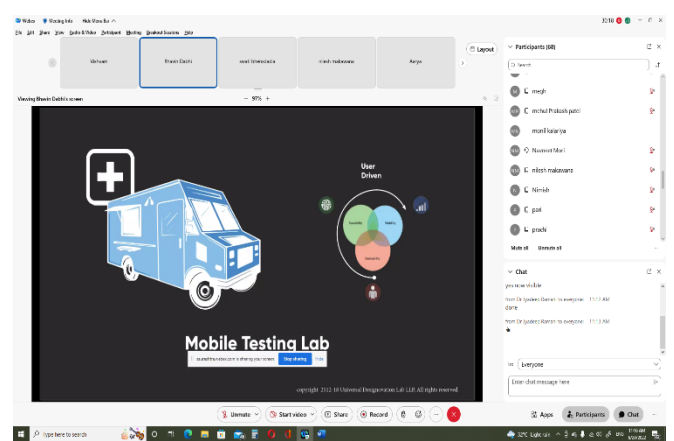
Webex Meeting Info Hide Menu Bar ^

File Edit Share View Audio & Video Participant Meeting Breakout Sessions Help

Mehwish Bhavin Dabhi swati Jaiswal drashti makwana Aarya

Layout

Viewing Bhavin Dabhi's screen

90%

User Driven

Mobile Testing Lab

usabilitygeek.com is sharing your screen. Stop sharing Hide

copyright 2012-18 Universal Designovation Lab LLP. All rights reserved

Participants (68)

Search

megh

mehul Prakash patel

monil kalariya

Navneet Mori

nilesh makawana

Nimish

pari

prachi

Mute all Unmute all

Chat

you now visible

from Dr Jyotirmoy Roman to everyone: 11:13 AM

done

from Dr Jyotirmoy Roman to everyone: 11:13 AM

To: Everyone

Enter chat message here

Unmute Start video Share Record Apps Participants Chat

Type here to search

32°C Light rain ENG